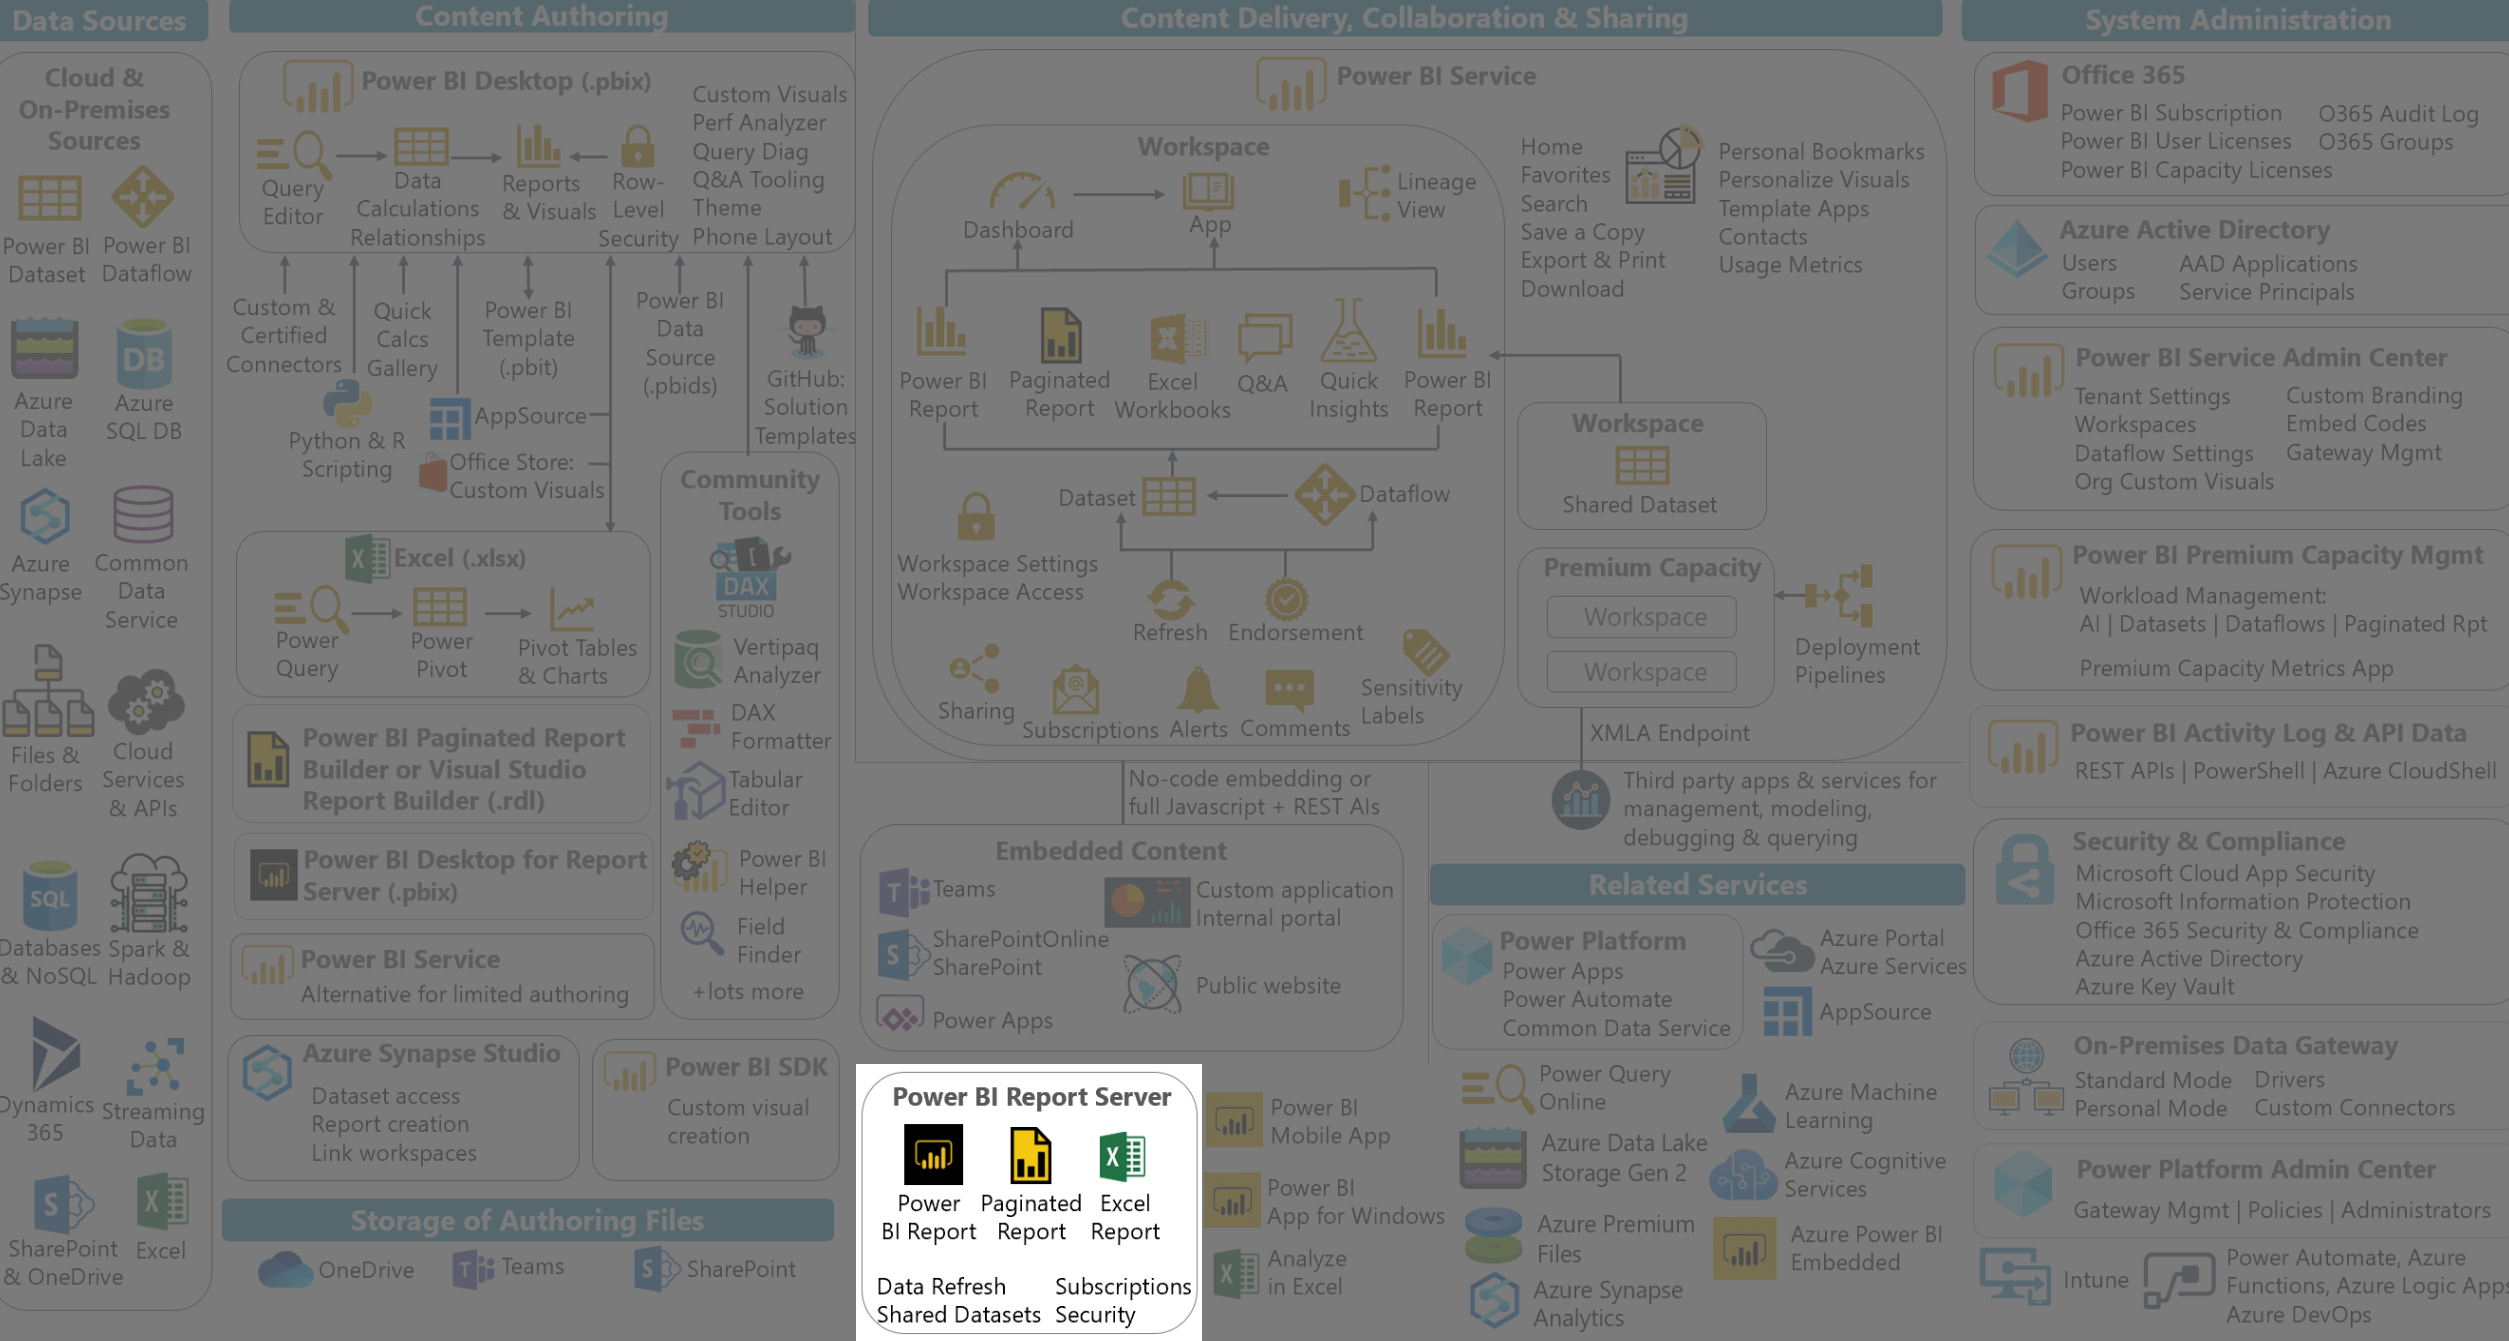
Data Sources

Cloud & On-Premises Sources

Power BI Dataset
Power BI Dataflow
Azure Data Lake
Azure SQL DB
Azure Synapse
Common Data Service
Files & Folders
Cloud Services & APIs
Databases & NoSQL
Spark & Hadoop
Dynamics 365
Streaming Data
SharePoint & OneDrive
Excel

Content Authoring

Power BI Desktop (.pbix)
Query Editor
Data Calculations Relationships
Reports & Visuals
Row-Level Security
Custom Visuals
Perf Analyzer
Query Diag
Q&A Tooling
Theme
Phone Layout

Custom & Certified Connectors
Quick Calcs Gallery
Power BI Template (.pbit)
Power BI Data Source (.pbids)
GitHub: Solution Templates
Python & R Scripting
AppSource
Office Store: Custom Visuals

Excel (.xlsx)
Power Query
Power Pivot
Pivot Tables & Charts

Community Tools
DAX STUDIO
Vertipaq Analyzer
DAX Formatter
Tabular Editor
Power BI Helper
Field Finder
+lots more

Power BI Paginated Report Builder or Visual Studio Report Builder (.rdl)

Power BI Desktop for Report Server (.pbix)

Power BI Service
Alternative for limited authoring

Azure Synapse Studio
Dataset access
Report creation
Link workspaces

Power BI SDK
Custom visual creation

Storage of Authoring Files
OneDrive
Teams
SharePoint

Content Delivery, Collaboration & Sharing

Power BI Service

Workspace
Dashboard
App
Lineage View
Power BI Report
Paginated Report
Excel Workbooks
Q&A
Quick Insights
Power BI Report
Dataset
Dataflow
Workspace Settings
Workspace Access
Refresh
Endorsement
Sharing
Subscriptions
Alerts
Comments
Sensitivity Labels

Home
Favorites
Search
Save a Copy
Export & Print
Download
Personal Bookmarks
Personalize Visuals
Template Apps
Contacts
Usage Metrics

Workspace
Shared Dataset

Premium Capacity
Workspace
Workspace
Deployment Pipelines

XMLA Endpoint
Third party apps & services for management, modeling, debugging & querying

No-code embedding or full Javascript + REST AIs

Embedded Content
Teams
SharePointOnline SharePoint
Power Apps
Custom application Internal portal
Public website

Power BI Report Server
Power BI Report
Paginated Report
Excel Report
Data Refresh
Shared Datasets
Subscriptions
Security

Power BI Mobile App
Power BI App for Windows
Analyze in Excel

Related Services
Power Platform
Power Apps
Power Automate
Common Data Service
Azure Portal
Azure Services
AppSource
Power Query Online
Azure Machine Learning
Azure Data Lake Storage Gen 2
Azure Cognitive Services
Azure Premium Files
Azure Power BI Embedded
Azure Synapse Analytics

System Administration

Office 365
Power BI Subscription
Power BI User Licenses
Power BI Capacity Licenses
O365 Audit Log
O365 Groups

Azure Active Directory
Users
Groups
AAD Applications
Service Principals

Power BI Service Admin Center
Tenant Settings
Workspaces
Dataflow Settings
Org Custom Visuals
Custom Branding
Embed Codes
Gateway Mgmt

Power BI Premium Capacity Mgmt
Workload Management:
AI | Datasets | Dataflows | Paginated Rpt
Premium Capacity Metrics App

Power BI Activity Log & API Data
REST APIs | PowerShell | Azure CloudShell

Security & Compliance
Microsoft Cloud App Security
Microsoft Information Protection
Office 365 Security & Compliance
Azure Active Directory
Azure Key Vault

On-Premises Data Gateway
Standard Mode
Personal Mode
Drivers
Custom Connectors

Power Platform Admin Center
Gateway Mgmt | Policies | Administrators

Intune
Power Automate, Azure Functions, Azure Logic Apps
Azure DevOps